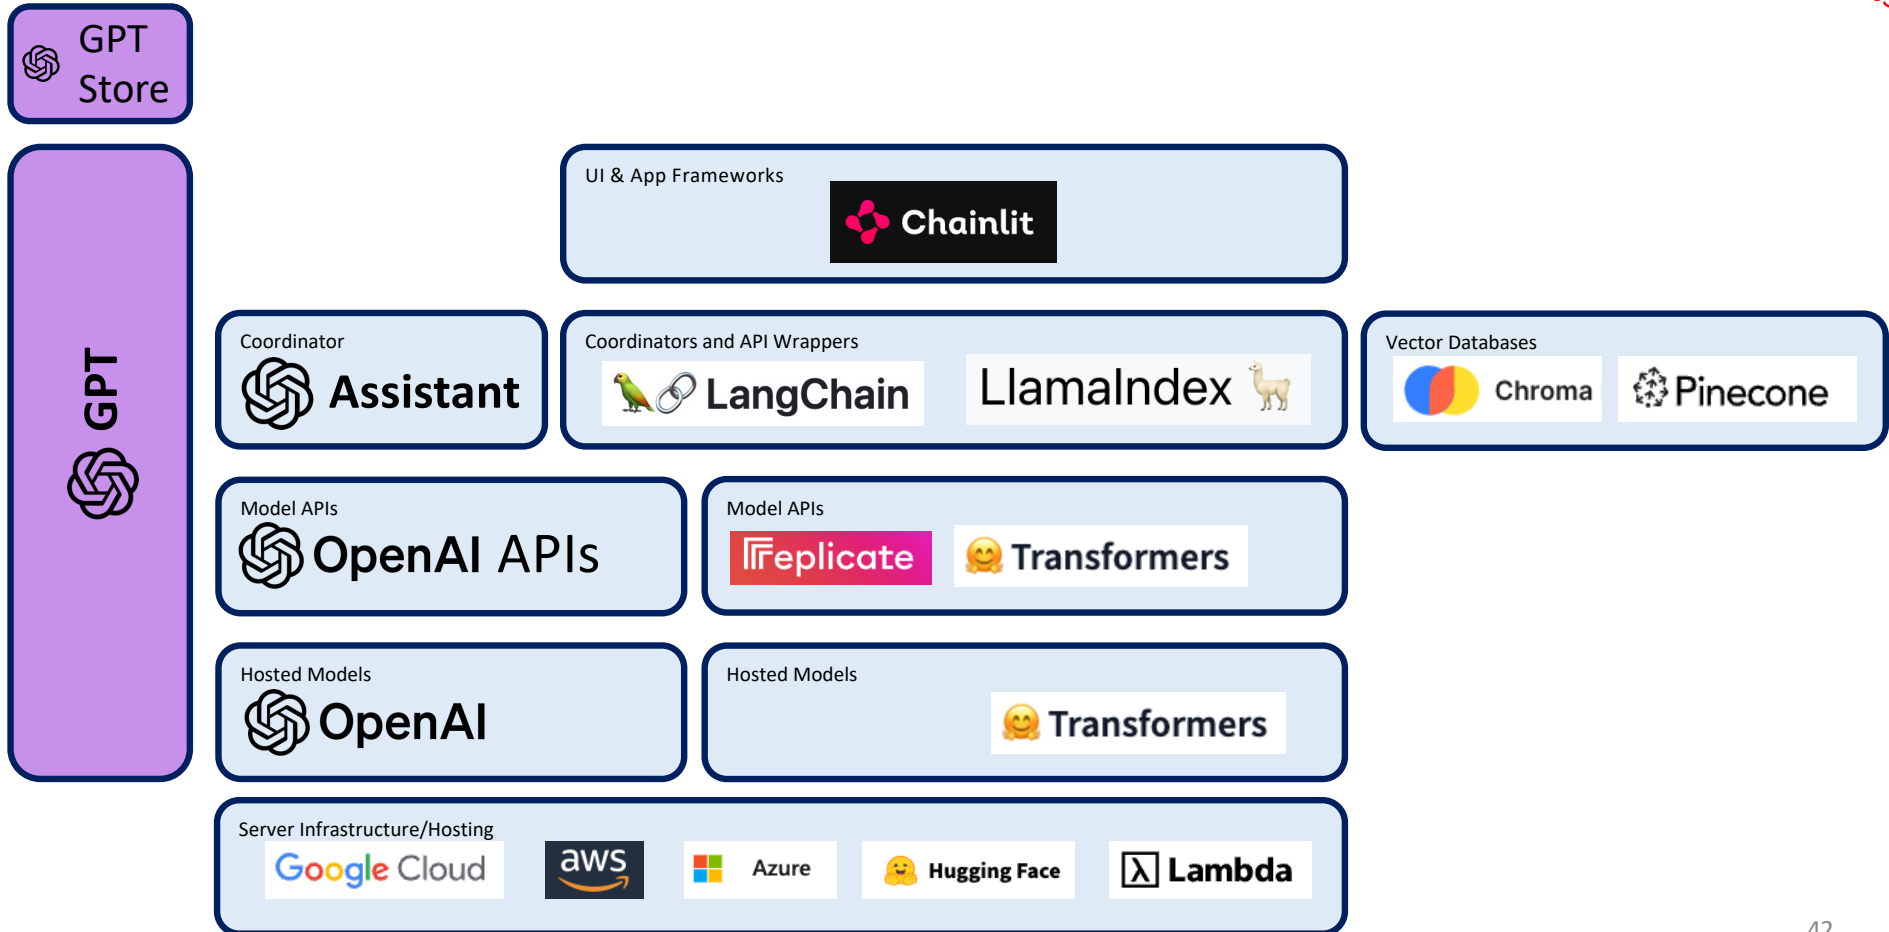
GPT Store

GPT

UI & App Frameworks
Chainlit

Coordinator
Assistant

Coordinators and API Wrappers
LangChain
LlamaIndex

Vector Databases
Chroma
Pinecone

Model APIs
OpenAI APIs

Model APIs
replicate
Transformers

Hosted Models
OpenAI

Hosted Models
Transformers

Server Infrastructure/Hosting
Google Cloud
aws
Azure
Hugging Face
Lambda

42